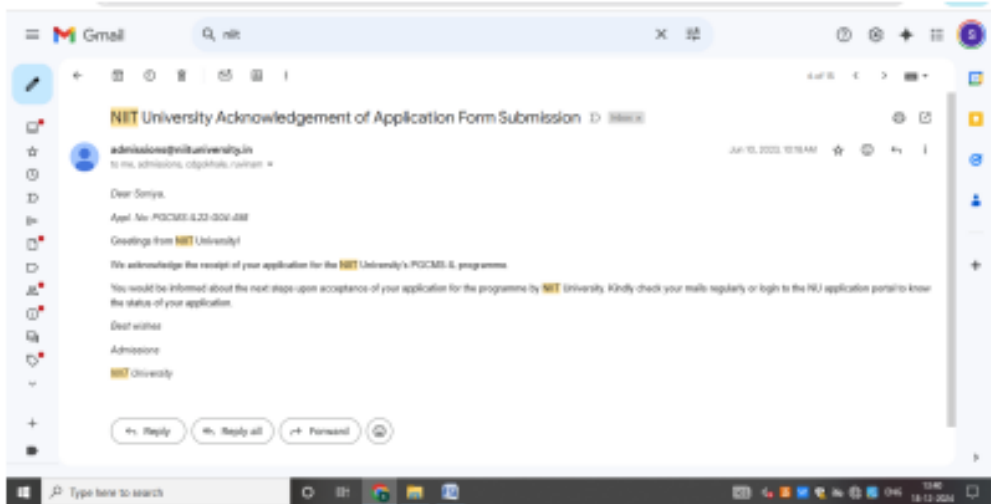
Gmail

niit

NIIT University Acknowledgement of Application Form Submission Inbox

admissions@niituniversity.in
to me, admissions, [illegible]

Jun 10, 2023, 10:16 AM

Dear Soniya,

Appl. No: PGCMS-IL23-0004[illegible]

Greetings from NIIT University!

We acknowledge the receipt of your application for the NIIT University's PGCMS-IL programme.

You would be informed about the next steps upon acceptance of your application for the programme by NIIT University. Kindly check your mails regularly or login to the NU application portal to know the status of your application.

Best wishes

Admissions

NIIT University

Reply

Reply all

Forward

Type here to search

13:46
18-12-2024